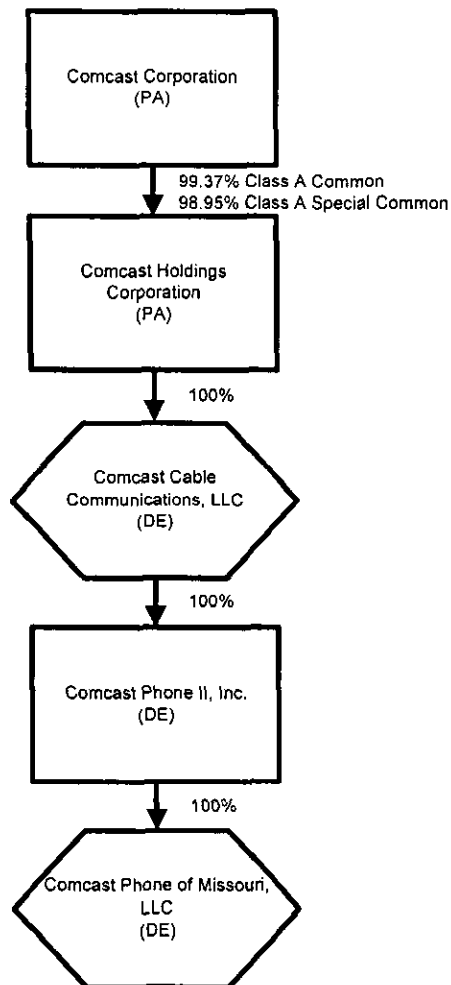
Comcast Corporation
(PA)

99.37% Class A Common
98.95% Class A Special Common

Comcast Holdings Corporation
(PA)

100%

Comcast Cable Communications, LLC
(DE)

100%

Comcast Phone II, Inc.
(DE)

100%

Comcast Phone of Missouri, LLC
(DE)